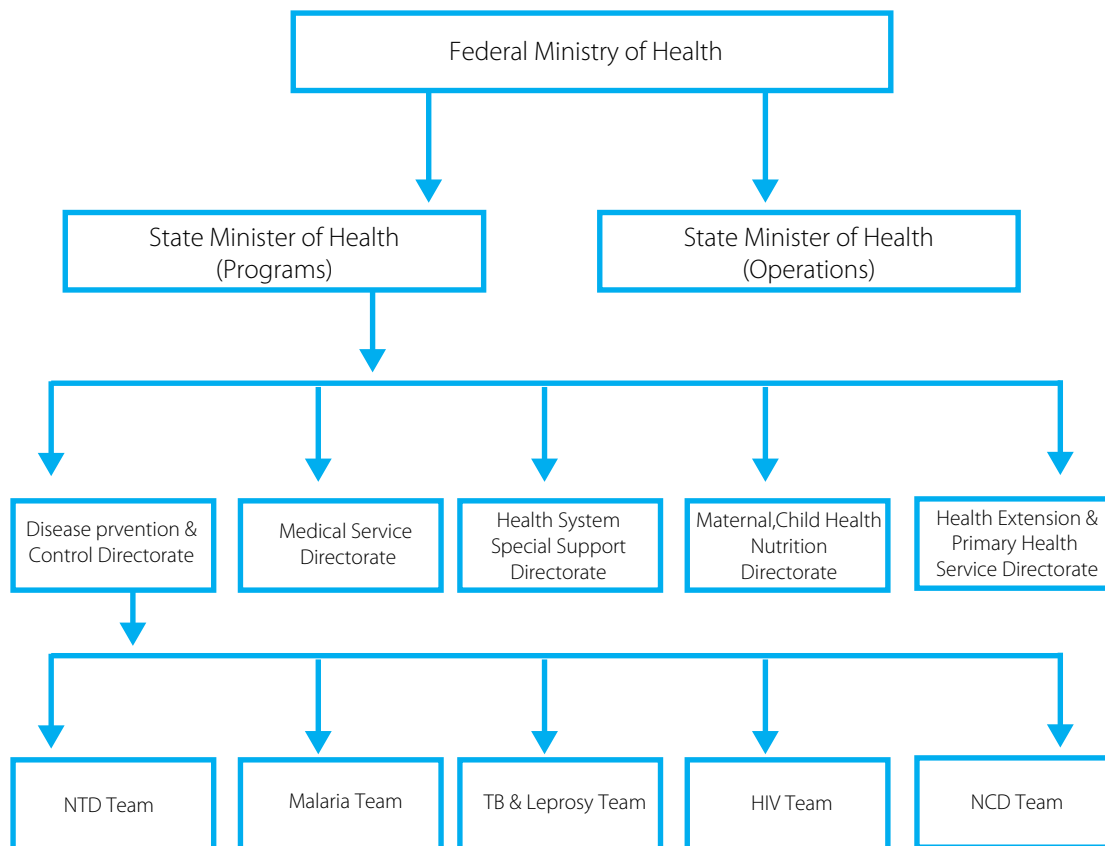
Federal Ministry of Health

State Minister of Health (Programs)

State Minister of Health (Operations)

Disease prvention & Control Directorate

Medical Service Directorate

Health System Special Support Directorate

Maternal,Child Health Nutrition Directorate

Health Extension & Primary Health Service Directorate

NTD Team

Malaria Team

TB & Leprosy Team

HIV Team

NCD Team